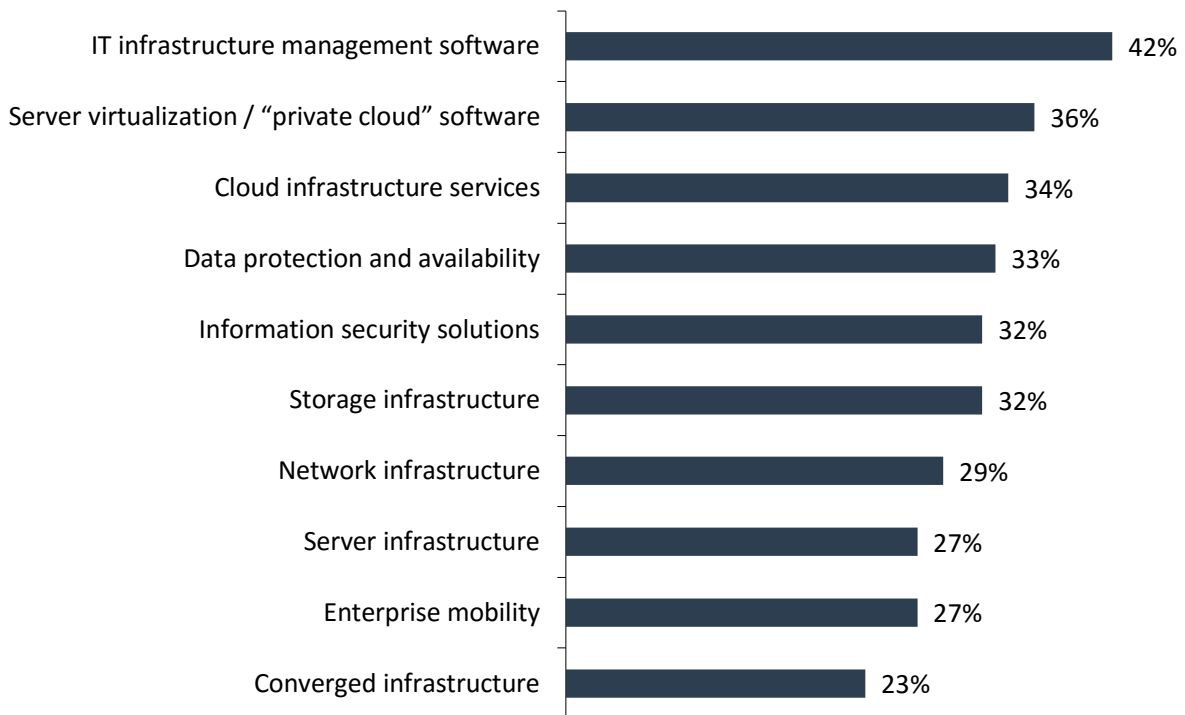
| Category | Value |
|---|---|
| IT infrastructure management software | 42% |
| Server virtualization / “private cloud” software | 36% |
| Cloud infrastructure services | 34% |
| Data protection and availability | 33% |
| Information security solutions | 32% |
| Storage infrastructure | 32% |
| Network infrastructure | 29% |
| Server infrastructure | 27% |
| Enterprise mobility | 27% |
| Converged infrastructure | 23% |